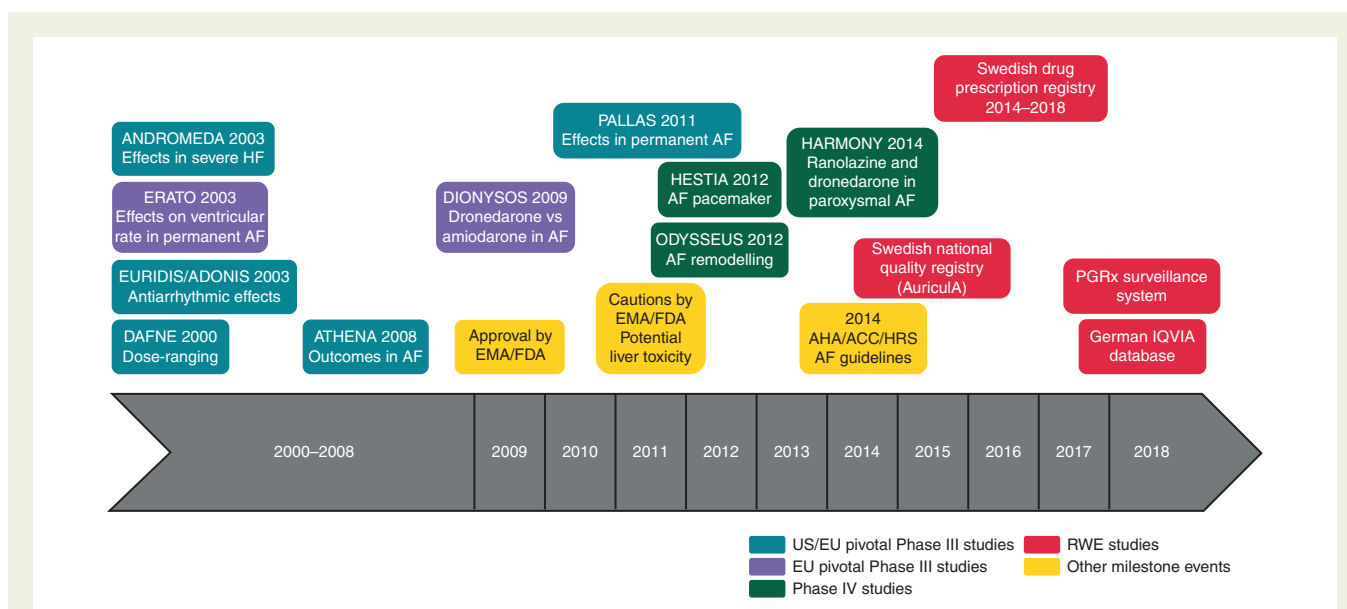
ANDROMEDA 2003
Effects in severe HF

ERATO 2003
Effects on ventricular rate in permanent AF

EURIDIS/ADONIS 2003
Antiarrhythmic effects

DAFNE 2000
Dose-ranging

ATHENA 2008
Outcomes in AF

DIONYSOS 2009
Dronedarone vs amiodarone in AF

Approval by EMA/FDA

PALLAS 2011
Effects in permanent AF

HESTIA 2012
AF pacemaker

ODYSSEUS 2012
AF remodelling

Cautions by EMA/FDA
Potential liver toxicity

HARMONY 2014
Ranolazine and dronedarone in paroxysmal AF

Swedish drug prescription registry 2014–2018

Swedish national quality registry (AuriculA)

2014
AHA/ACC/HRS
AF guidelines

PGRx surveillance system

German IQVIA database

2000–2008
2009
2010
2011
2012
2013
2014
2015
2016
2017
2018

US/EU pivotal Phase III studies
EU pivotal Phase III studies
Phase IV studies
RWE studies
Other milestone events